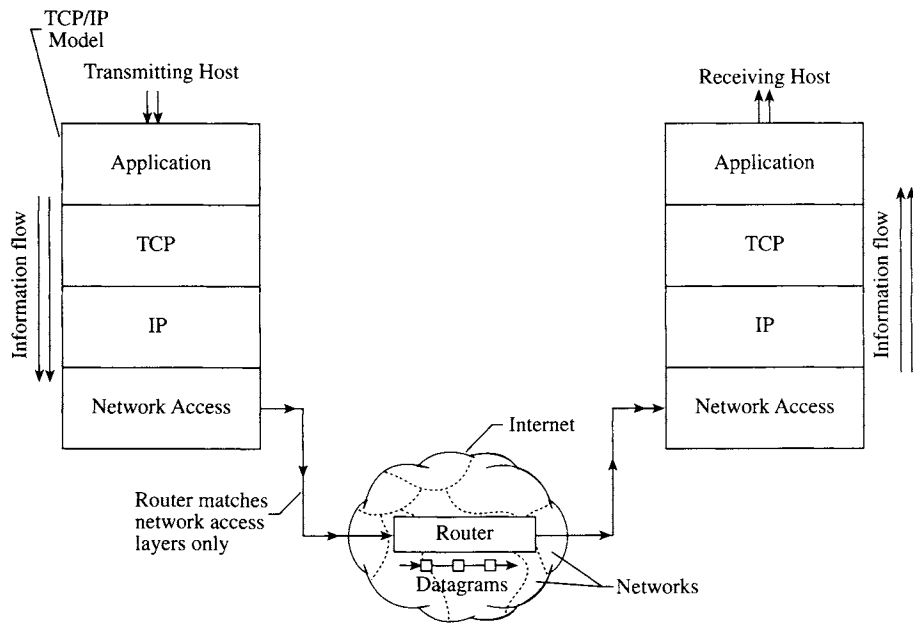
TCP/IP Model

Transmitting Host

Application

TCP

IP

Network Access

Information flow

Receiving Host

Application

TCP

IP

Network Access

Information flow

Internet

Router matches network access layers only

Router

Datagrams

Networks